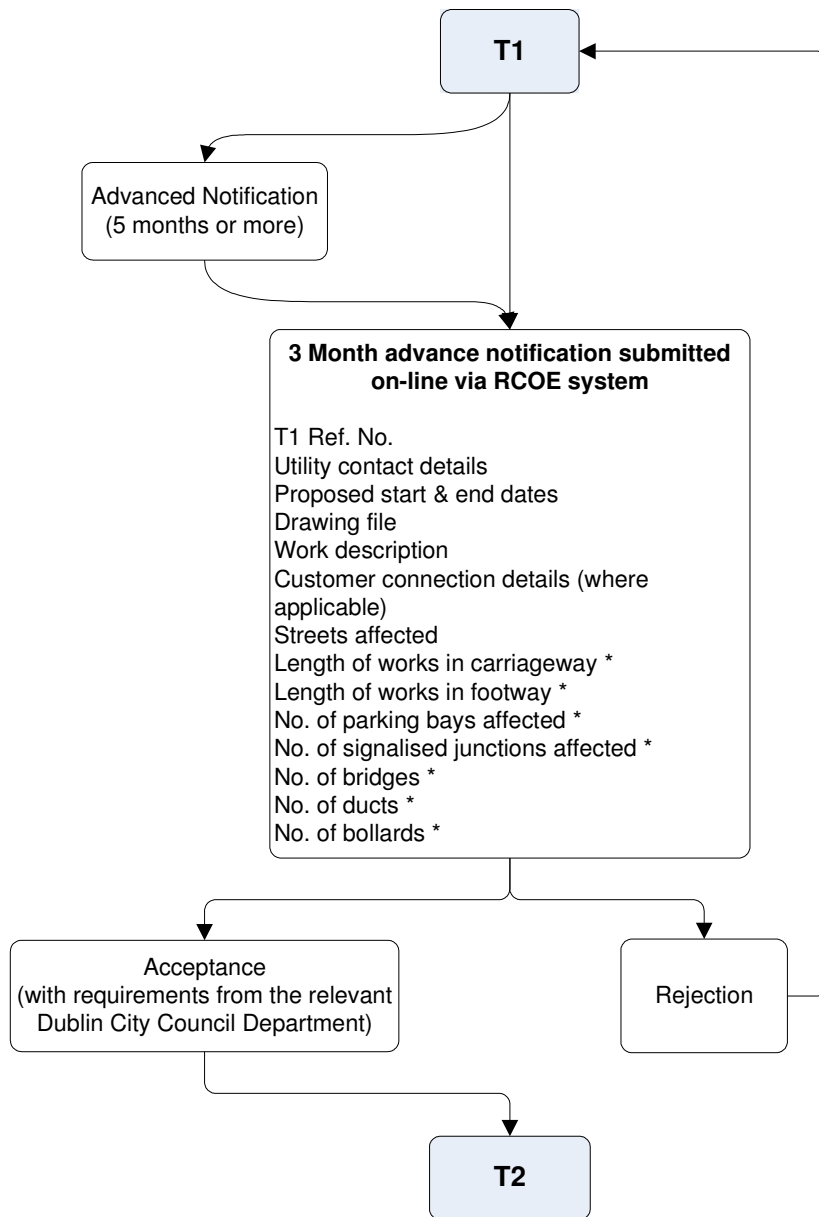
T1

Advanced Notification
(5 months or more)

3 Month advance notification submitted on-line via RCOE system

T1 Ref. No.
Utility contact details
Proposed start & end dates
Drawing file
Work description
Customer connection details (where applicable)
Streets affected
Length of works in carriageway *
Length of works in footway *
No. of parking bays affected *
No. of signalised junctions affected *
No. of bridges *
No. of ducts *
No. of bollards *

Acceptance
(with requirements from the relevant Dublin City Council Department)

Rejection

T2